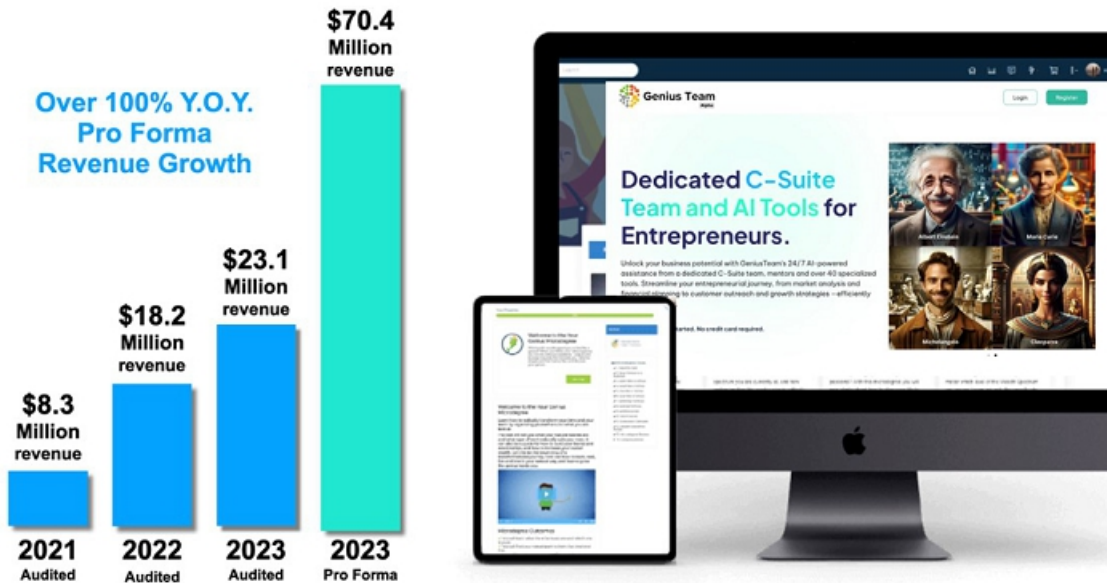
Over 100% Y.O.Y. Pro Forma Revenue Growth

$8.3 Million revenue

$18.2 Million revenue

$23.1 Million revenue

$70.4 Million revenue

2021 Audited

2022 Audited

2023 Audited

2023 Pro Forma

Genius Team

Login

Register

Dedicated C-Suite Team and AI Tools for Entrepreneurs.

Unlock your business potential with GeniusTeam's 24/7 AI-powered assistance from a dedicated C-Suite team, mentors and over 40 specialized tools. Streamline your entrepreneurial journey, from market analysis and financial planning to customer outreach and growth strategies - efficiently

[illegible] started. No credit card required.

Albert Einstein

Marie Curie

Michelangelo

Cleopatra

Welcome to the Your Genius Microsteps

Welcome to the Your Genius Microsteps

Microsteps Outcomes